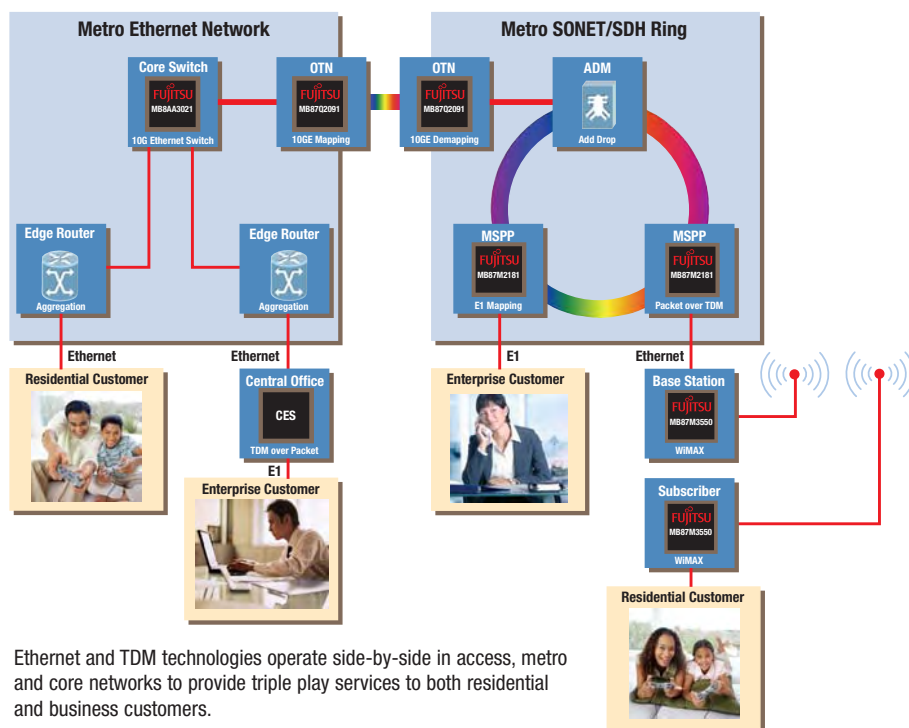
Metro Ethernet Network

Core Switch
FUJITSU
MB8AA3021
10G Ethernet Switch

OTN
FUJITSU
MB87Q2091
10GE Mapping

Edge Router
Aggregation

Edge Router
Aggregation

Metro SONET/SDH Ring

OTN
FUJITSU
MB87Q2091
10GE Demapping

ADM
Add Drop

MSPP
FUJITSU
MB87M2181
E1 Mapping

MSPP
FUJITSU
MB87M2181
Packet over TDM

Ethernet
Residential Customer

Ethernet
Central Office
CES
TDM over Packet
E1
Enterprise Customer

E1
Enterprise Customer

Ethernet
Base Station
FUJITSU
MB87M3550
WiMAX

Subscriber
FUJITSU
MB87M3550
WiMAX

Residential Customer

Ethernet and TDM technologies operate side-by-side in access, metro and core networks to provide triple play services to both residential and business customers.